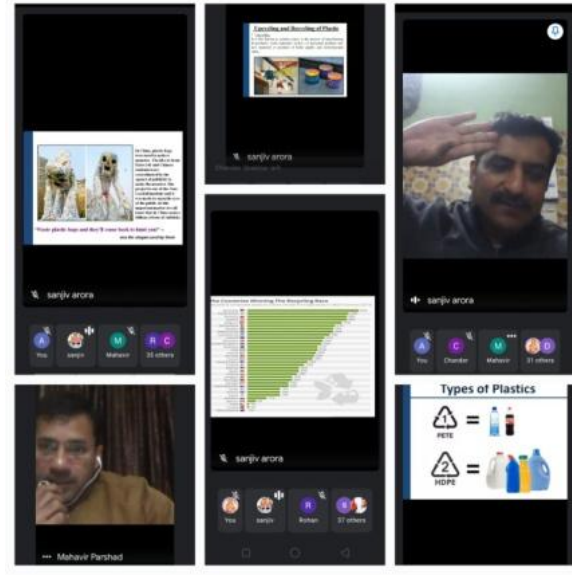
Upcycling and Recycling of Plastic

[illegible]

"Toxic plastic bags and they'll come back to haunt you!"

sanjiv arora

sanjiv arora

sanjiv arora

A You
sanjiv
M Mahavir
R C 35 others

The Countries Winning The Recycling Race

sanjiv arora

You
sanjiv
R Rohan
S 37 others

A You
C Chander
M Mahavir
31 others

Mahavir Parshad

Types of Plastics

1 PETE =

2 HDPE =